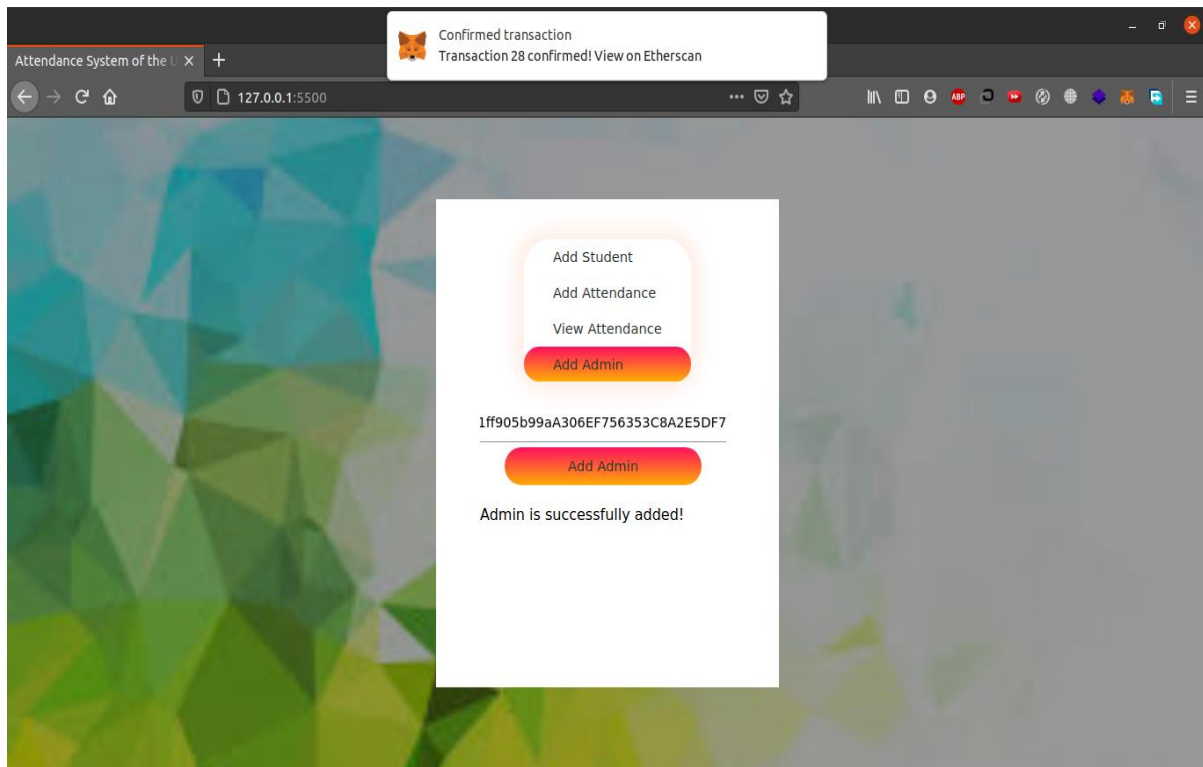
Confirmed transaction
Transaction 28 confirmed! View on Etherscan

Attendance System of the U

127.0.0.1:5500

ABP

Add Student

Add Attendance

View Attendance

Add Admin

1ff905b99aA306EF756353C8A2E5DF7

Add Admin

Admin is successfully added!